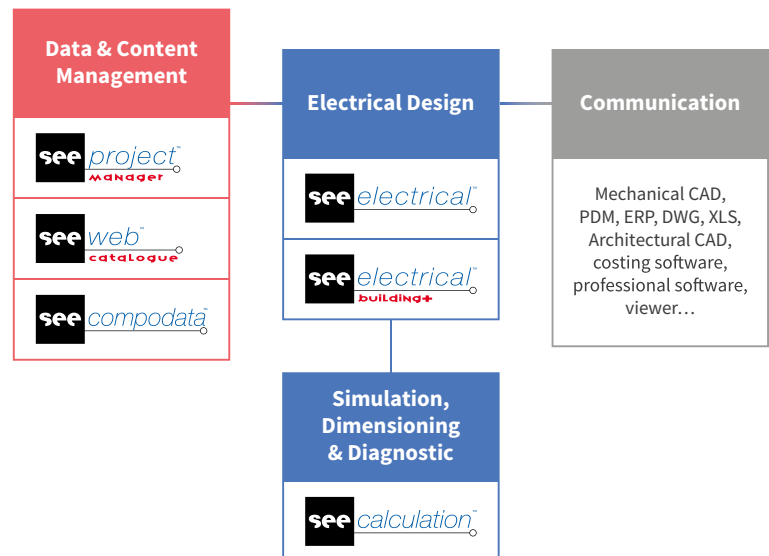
Data & Content Management

see project™ manager

see web™ catalogue

see compodata™

Electrical Design

see electrical™

see electrical™ building+

Communication

Mechanical CAD, PDM, ERP, DWG, XLS, Architectural CAD, costing software, professional software, viewer…

Simulation, Dimensioning & Diagnostic

see calculation™